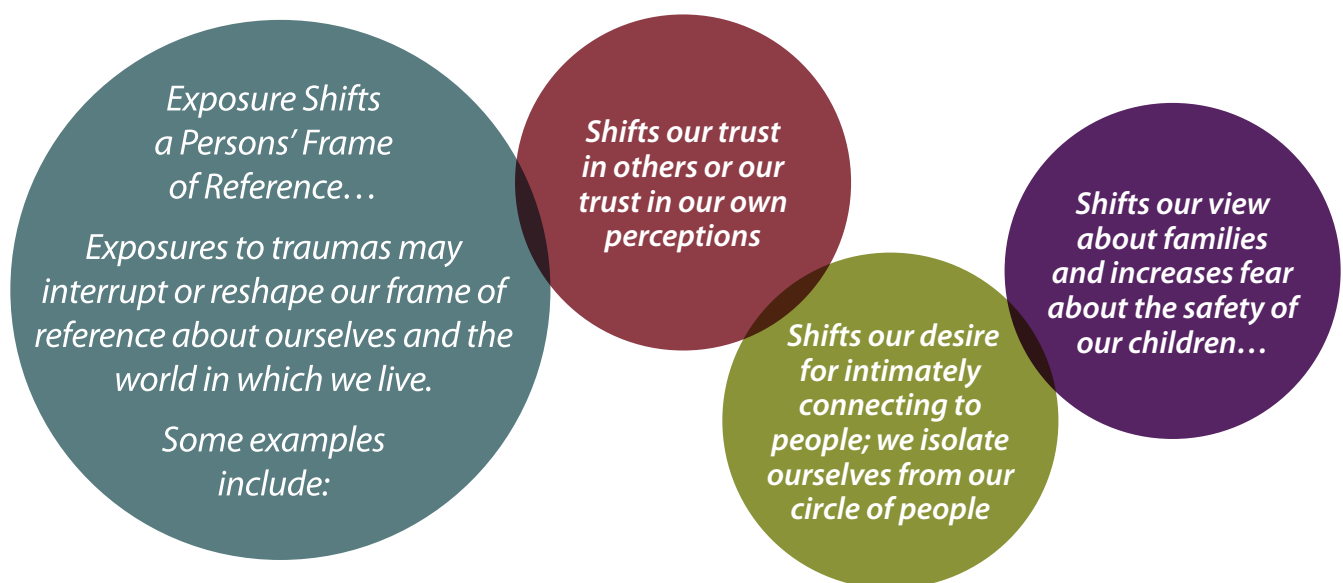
Exposure Shifts a Persons' Frame of Reference…

Exposures to traumas may interrupt or reshape our frame of reference about ourselves and the world in which we live.

Some examples include:

Shifts our trust in others or our trust in our own perceptions

Shifts our desire for intimately connecting to people; we isolate ourselves from our circle of people

Shifts our view about families and increases fear about the safety of our children…